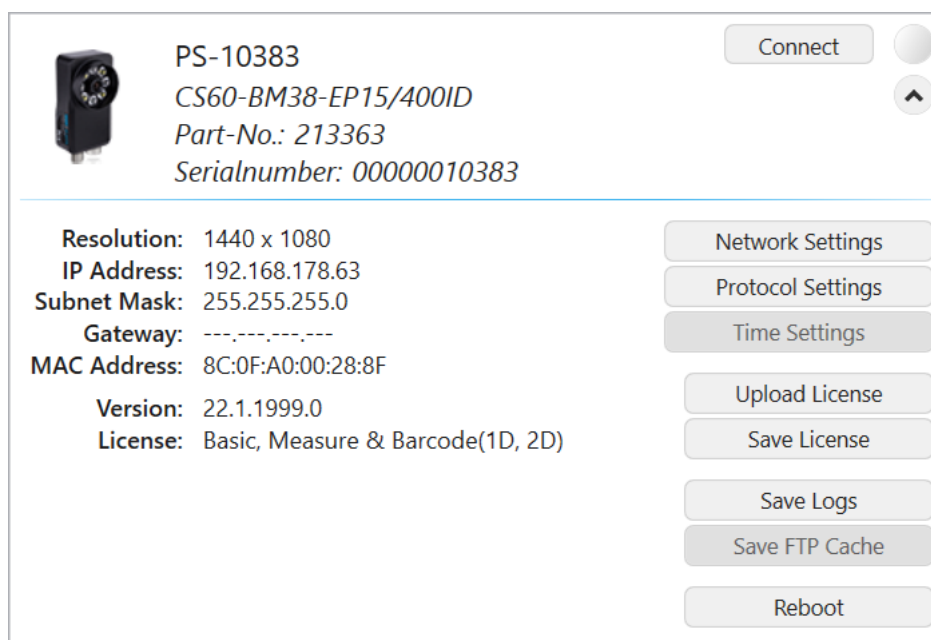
PS-10383
CS60-BM38-EP15/400ID
Part-No.: 213363
Serialnumber: 00000010383

Connect

Resolution: 1440 x 1080
IP Address: 192.168.178.63
Subnet Mask: 255.255.255.0
Gateway: ---.---.---.---
MAC Address: 8C:0F:A0:00:28:8F
Version: 22.1.1999.0
License: Basic, Measure & Barcode(1D, 2D)

Network Settings
Protocol Settings
Time Settings
Upload License
Save License
Save Logs
Save FTP Cache
Reboot